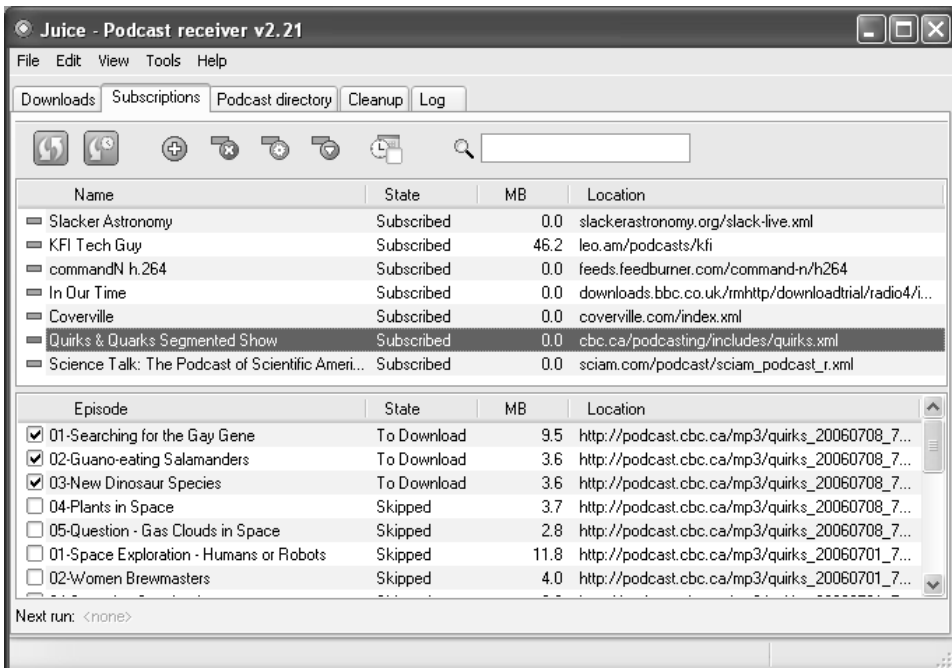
Juice - Podcast receiver v2.21

File Edit View Tools Help

Downloads Subscriptions Podcast directory Cleanup Log

| Name | State | MB | Location |
|---|---|---|---|
| Slacker Astronomy | Subscribed | 0.0 | slackerastronomy.org/slack-live.xml |
| KFI Tech Guy | Subscribed | 46.2 | leo.am/podcasts/kfi |
| commandN h.264 | Subscribed | 0.0 | feeds.feedburner.com/command-n/h264 |
| In Our Time | Subscribed | 0.0 | downloads.bbc.co.uk/rmhttp/downloadtrial/radio4/i... |
| Coverville | Subscribed | 0.0 | coverville.com/index.xml |
| Quirks & Quarks Segmented Show | Subscribed | 0.0 | cbc.ca/podcasting/includes/quirks.xml |
| Science Talk: The Podcast of Scientific Ameri... | Subscribed | 0.0 | sciam.com/podcast/sciam_podcast_r.xml |

| Episode | State | MB | Location |
|---|---|---|---|
| 01-Searching for the Gay Gene | To Download | 9.5 | http://podcast.cbc.ca/mp3/quirks_20060708_7... |
| 02-Guano-eating Salamanders | To Download | 3.6 | http://podcast.cbc.ca/mp3/quirks_20060708_7... |
| 03-New Dinosaur Species | To Download | 3.6 | http://podcast.cbc.ca/mp3/quirks_20060708_7... |
| 04-Plants in Space | Skipped | 3.7 | http://podcast.cbc.ca/mp3/quirks_20060708_7... |
| 05-Question - Gas Clouds in Space | Skipped | 2.8 | http://podcast.cbc.ca/mp3/quirks_20060708_7... |
| 01-Space Exploration - Humans or Robots | Skipped | 11.8 | http://podcast.cbc.ca/mp3/quirks_20060701_7... |
| 02-Women Brewmasters | Skipped | 4.0 | http://podcast.cbc.ca/mp3/quirks_20060701_7... |

Next run: <none>